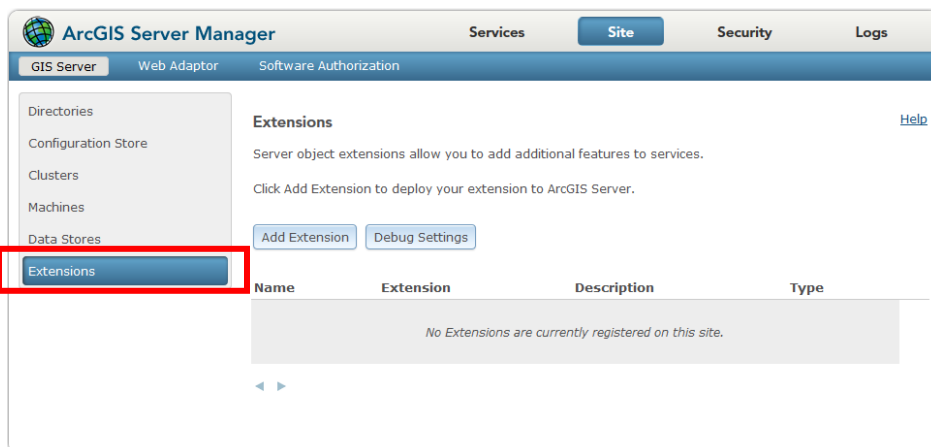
ArcGIS Server Manager

Services Site Security Logs

GIS Server Web Adaptor Software Authorization

Directories
Configuration Store
Clusters
Machines
Data Stores
Extensions

Extensions

Help

Server object extensions allow you to add additional features to services.

Click Add Extension to deploy your extension to ArcGIS Server.

Add Extension Debug Settings

| Name | Extension | Description | Type |
|---|---|---|---|
| No Extensions are currently registered on this site. | | | |